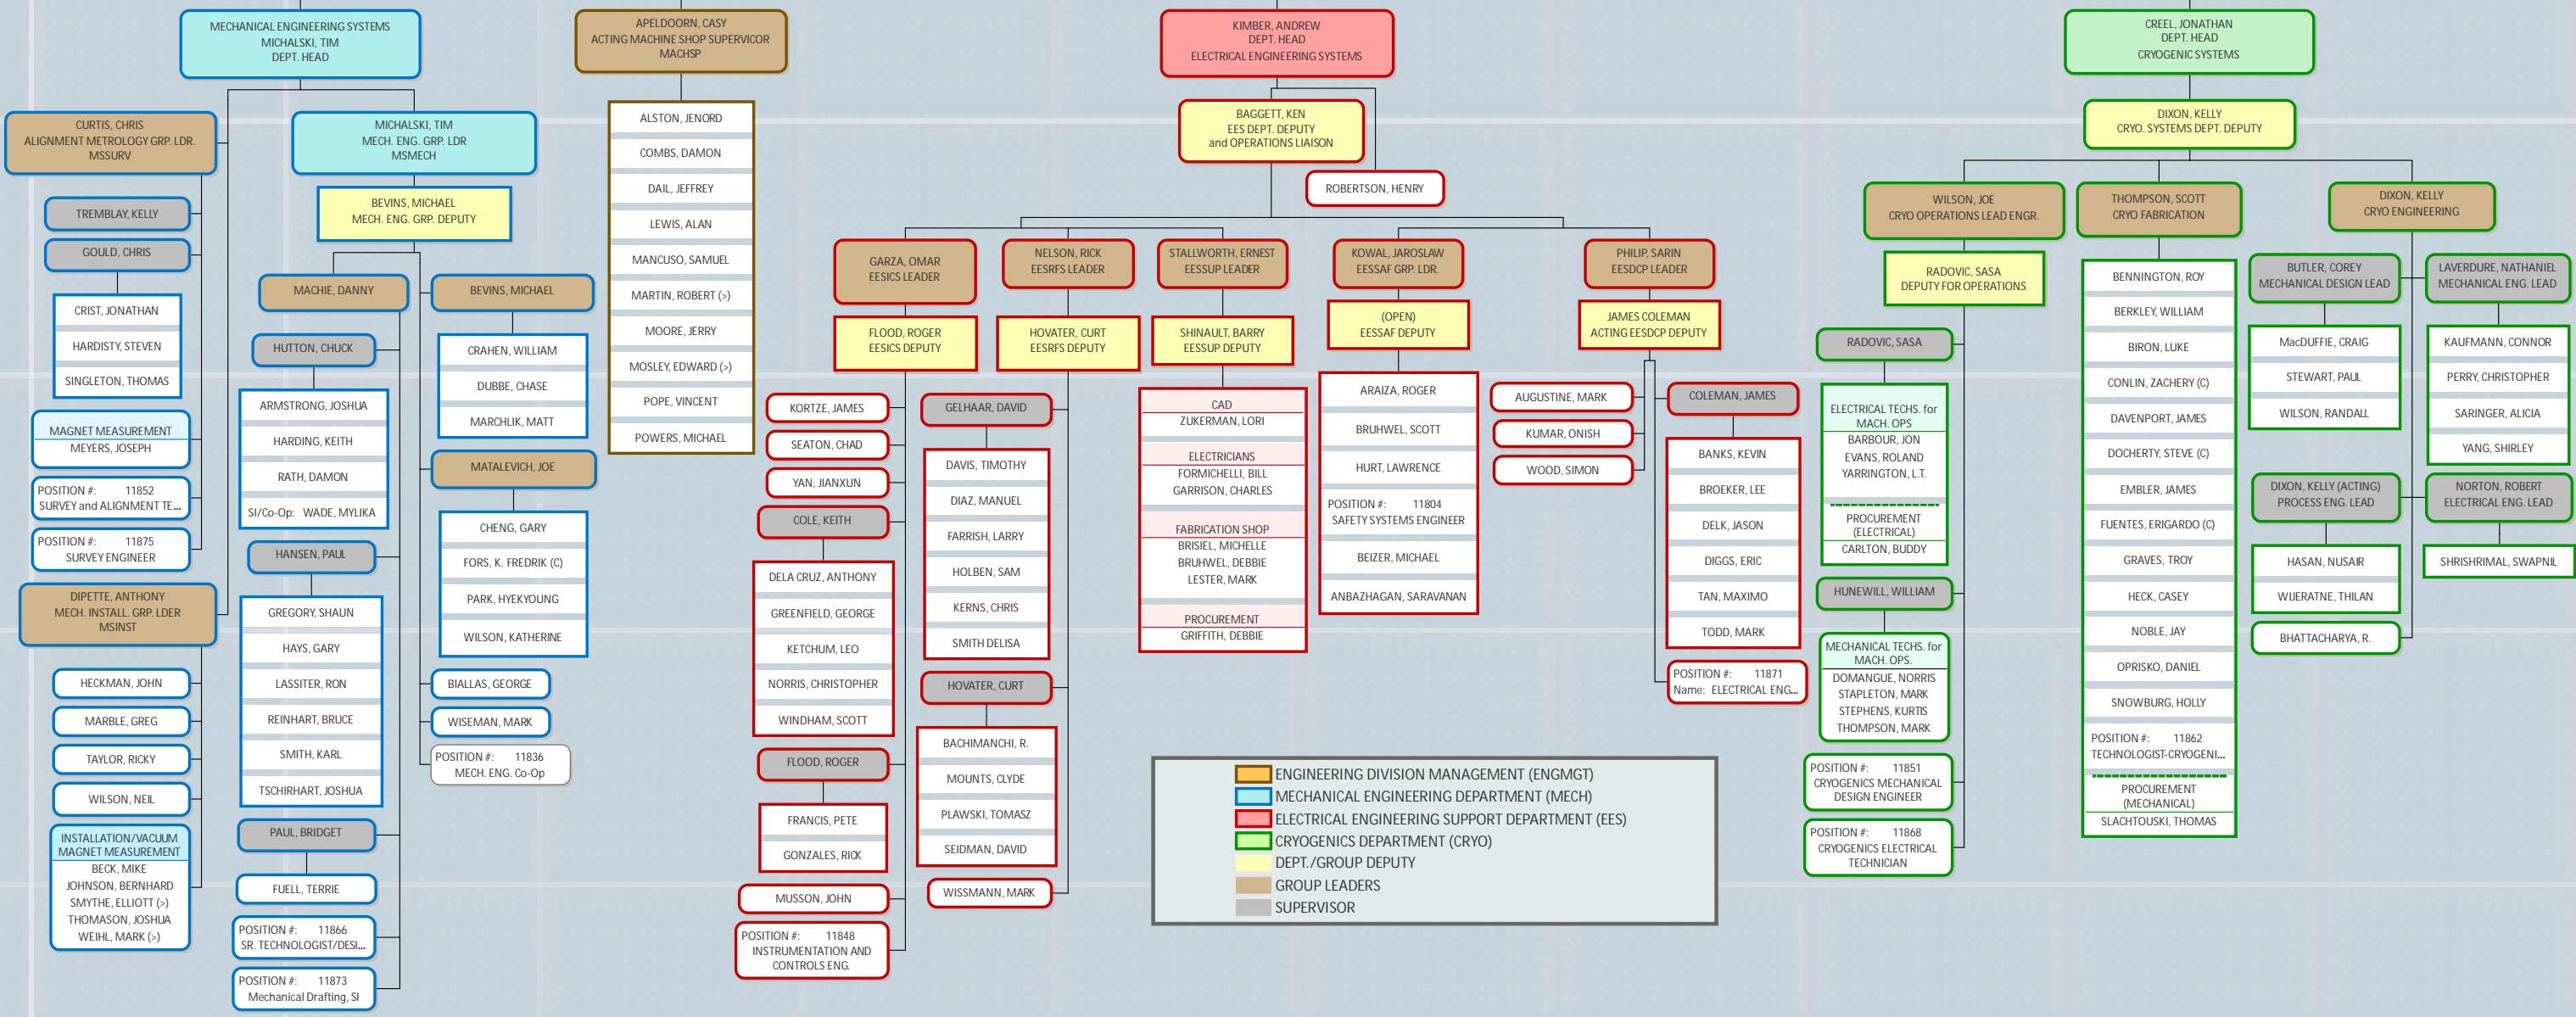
MECHANICAL ENGINEERING SYSTEMS
MICHALSKI, TIM
DEPT. HEAD

CURTIS, CHRIS
ALIGNMENT METROLOGY GRP. LDR.
MSSURV

TREMBLAY, KELLY

GOULD, CHRIS

CRIST, JONATHAN
HARDISTY, STEVEN
SINGLETON, THOMAS

MAGNET MEASUREMENT
MEYERS, JOSEPH

POSITION #: 11852
SURVEY and ALIGNMENT TE...

POSITION #: 11875
SURVEY ENGINEER

DIPETTE, ANTHONY
MECH. INSTALL. GRP. LDER
MSINST

HECKMAN, JOHN
MARBLE, GREG
TAYLOR, RICKY
WILSON, NEIL

INSTALLATION/VACUUM MAGNET MEASUREMENT
BECK, MIKE
JOHNSON, BERNHARD
SMYTHE, ELLIOTT (>)
THOMASON, JOSHUA
WEIHL, MARK (>)

MICHALSKI, TIM
MECH. ENG. GRP. LDR
MSMECH

BEVINS, MICHAEL
MECH. ENG. GRP. DEPUTY

MACHIE, DANNY

HUTTON, CHUCK

ARMSTRONG, JOSHUA
HARDING, KEITH
RATH, DAMON
SI/Co-Op: WADE, MYLIKA

HANSEN, PAUL

GREGORY, SHAUN
HAYS, GARY
LASSITER, RON
REINHART, BRUCE
SMITH, KARL
TSCHIRHART, JOSHUA

PAUL, BRIDGET

FUELL, TERRIE

POSITION #: 11866
SR. TECHNOLOGIST/DESI...

POSITION #: 11873
Mechanical Drafting, SI

BEVINS, MICHAEL

CRAHEN, WILLIAM
DUBBE, CHASE
MARCHLIK, MATT

MATALEVICH, JOE

CHENG, GARY
FORS, K. FREDRIK (C)
PARK, HYEKYOUNG
WILSON, KATHERINE

BIALLAS, GEORGE
WISEMAN, MARK

POSITION #: 11836
MECH. ENG. Co-Op

APELDOORN, CASY
ACTING MACHINE SHOP SUPERVICOR
MACHSP

ALSTON, JENORD
COMBS, DAMON
DAIL, JEFFREY
LEWIS, ALAN
MANCUSO, SAMUEL
MARTIN, ROBERT (>)
MOORE, JERRY
MOSLEY, EDWARD (>)
POPE, VINCENT
POWERS, MICHAEL

KIMBER, ANDREW
DEPT. HEAD
ELECTRICAL ENGINEERING SYSTEMS

BAGGETT, KEN
EES DEPT. DEPUTY
and OPERATIONS LIAISON

ROBERTSON, HENRY

GARZA, OMAR
EESICS LEADER

FLOOD, ROGER
EESICS DEPUTY

KORTZE, JAMES
SEATON, CHAD
YAN, JIANXUN

COLE, KEITH

DELA CRUZ, ANTHONY
GREENFIELD, GEORGE
KETCHUM, LEO
NORRIS, CHRISTOPHER
WINDHAM, SCOTT

FLOOD, ROGER

FRANCIS, PETE
GONZALES, RICK

MUSSON, JOHN

POSITION #: 11848
INSTRUMENTATION AND CONTROLS ENG.

NELSON, RICK
EESRFS LEADER

HOVATER, CURT
EESRFS DEPUTY

GELHAAR, DAVID

DAVIS, TIMOTHY
DIAZ, MANUEL
FARRISH, LARRY
HOLBEN, SAM
KERNS, CHRIS
SMITH DELISA

HOVATER, CURT

BACHIMANCHI, R.
MOUNTS, CLYDE
PLAWSKI, TOMASZ
SEIDMAN, DAVID

WISSMANN, MARK

STALLWORTH, ERNEST
EESSUP LEADER

SHINAULT, BARRY
EESSUP DEPUTY

CAD
ZUKERMAN, LORI

ELECTRICIANS
FORMICHELLI, BILL
GARRISON, CHARLES

FABRICATION SHOP
BRISIEL, MICHELLE
BRUHWEL, DEBBIE
LESTER, MARK

PROCUREMENT
GRIFFITH, DEBBIE

KOWAL, JAROSLAW
EESSAF GRP. LDR.

(OPEN)
EESSAF DEPUTY

ARAIZA, ROGER
BRUHWEL, SCOTT
HURT, LAWRENCE
POSITION #: 11804
SAFETY SYSTEMS ENGINEER
BEIZER, MICHAEL
ANBAZHAGAN, SARAVANAN

PHILIP, SARIN
EESDCP LEADER

JAMES COLEMAN
ACTING EESDCP DEPUTY

AUGUSTINE, MARK
KUMAR, ONISH
WOOD, SIMON

COLEMAN, JAMES

BANKS, KEVIN
BROEKER, LEE
DELK, JASON
DIGGS, ERIC
TAN, MAXIMO
TODD, MARK

POSITION #: 11871
Name: ELECTRICAL ENG...

ENGINEERING DIVISION MANAGEMENT (ENGMGT)
MECHANICAL ENGINEERING DEPARTMENT (MECH)
ELECTRICAL ENGINEERING SUPPORT DEPARTMENT (EES)
CRYOGENICS DEPARTMENT (CRYO)
DEPT./GROUP DEPUTY
GROUP LEADERS
SUPERVISOR

CREEL, JONATHAN
DEPT. HEAD
CRYOGENIC SYSTEMS

DIXON, KELLY
CRYO. SYSTEMS DEPT. DEPUTY

WILSON, JOE
CRYO OPERATIONS LEAD ENGR.

RADOVIC, SASA
DEPUTY FOR OPERATIONS

RADOVIC, SASA

ELECTRICAL TECHS. for MACH. OPS
BARBOUR, JON
EVANS, ROLAND
YARRINGTON, L.T.
PROCUREMENT (ELECTRICAL)
CARLTON, BUDDY

HUNEWILL, WILLIAM

MECHANICAL TECHS. for MACH. OPS.
DOMANGUE, NORRIS
STAPLETON, MARK
STEPHENS, KURTIS
THOMPSON, MARK

POSITION #: 11851
CRYOGENICS MECHANICAL DESIGN ENGINEER

POSITION #: 11868
CRYOGENICS ELECTRICAL TECHNICIAN

THOMPSON, SCOTT
CRYO FABRICATION

BENNINGTON, ROY
BERKLEY, WILLIAM
BIRON, LUKE
CONLIN, ZACHERY (C)
DAVENPORT, JAMES
DOCHERTY, STEVE (C)
EMBLER, JAMES
FUENTES, ERIGARDO (C)
GRAVES, TROY
HECK, CASEY
NOBLE, JAY
OPRISKO, DANIEL
SNOWBURG, HOLLY
POSITION #: 11862
TECHNOLOGIST-CRYOGENI...
PROCUREMENT (MECHANICAL)
SLACHTOUSKI, THOMAS

DIXON, KELLY
CRYO ENGINEERING

BUTLER, COREY
MECHANICAL DESIGN LEAD

MacDUFFIE, CRAIG
STEWART, PAUL
WILSON, RANDALL

DIXON, KELLY (ACTING)
PROCESS ENG. LEAD

HASAN, NUSAIR
WIJERATNE, THILAN
BHATTACHARYA, R.

LAVERDURE, NATHANIEL
MECHANICAL ENG. LEAD

KAUFMANN, CONNOR
PERRY, CHRISTOPHER
SARINGER, ALICIA
YANG, SHIRLEY

NORTON, ROBERT
ELECTRICAL ENG. LEAD

SHRISHRIMAL, SWAPNIL